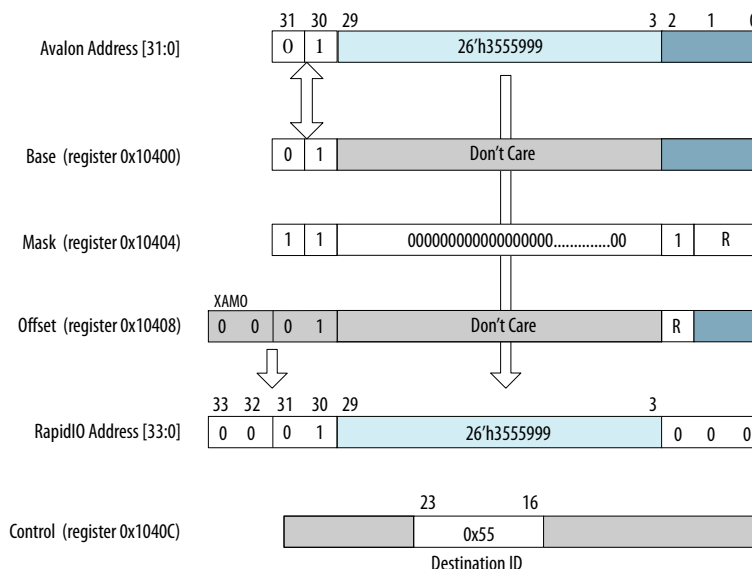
Avalon Address [31:0]
31 30 29 3 2 1
0 1 26'h3555999

Base (register 0x10400)
0 1 Don't Care

Mask (register 0x10404)
1 1 000000000000000000..............00 1 R

XAMO
Offset (register 0x10408)
0 0 0 1 Don't Care R

RapidIO Address [33:0]
33 32 31 30 29 3
0 0 0 1 26'h3555999 0 0 0

Control (register 0x1040C)
23 16
0x55
Destination ID